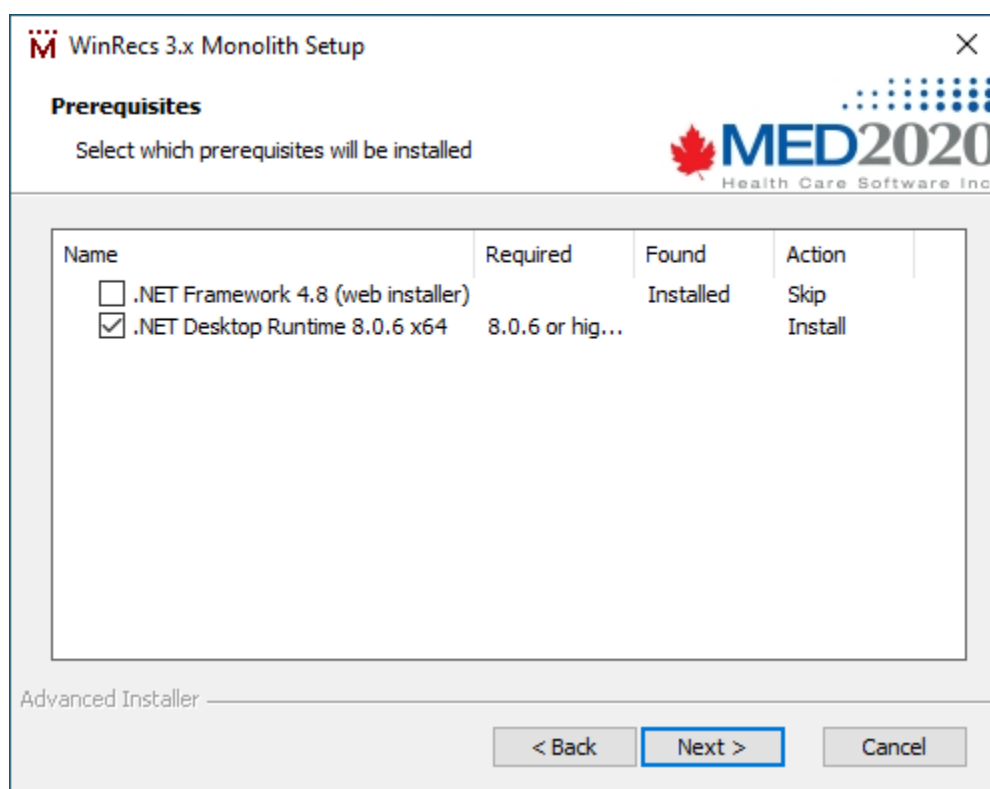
WinRecs 3.x Monolith Setup

Prerequisites

Select which prerequisites will be installed

MED2020
Health Care Software Inc

| Name | Required | Found | Action |
|---|---|---|---|
| .NET Framework 4.8 (web installer) | | Installed | Skip |
| .NET Desktop Runtime 8.0.6 x64 | 8.0.6 or hig... | | Install |

Advanced Installer

< Back
Next >
Cancel